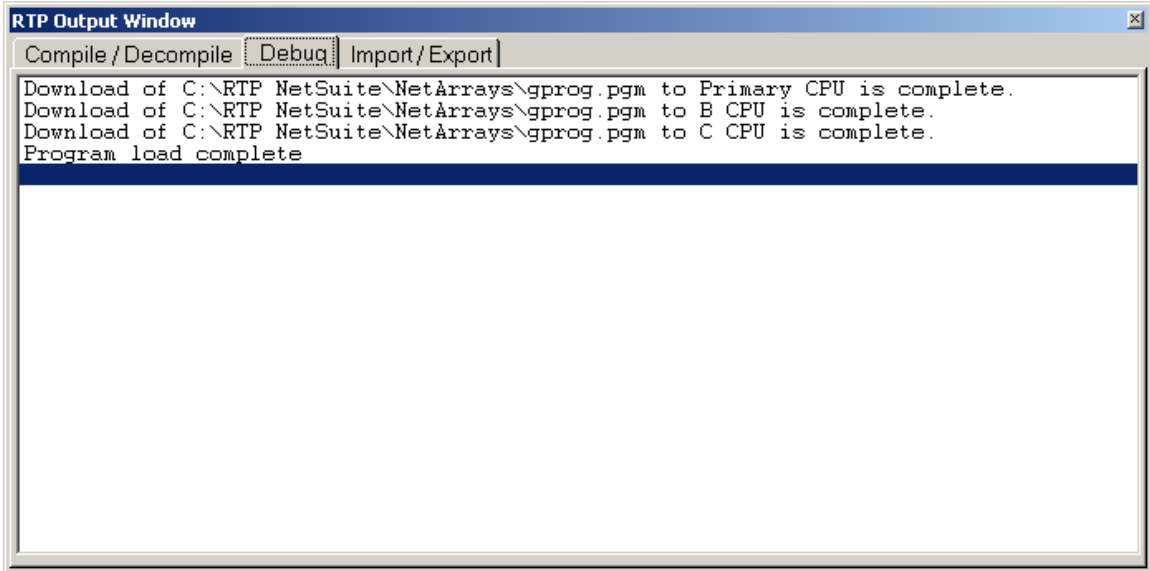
RTP Output Window

Compile / Decompile | Debug | Import / Export

Download of C:\RTP NetSuite\NetArrays\gprog.pgm to Primary CPU is complete.
Download of C:\RTP NetSuite\NetArrays\gprog.pgm to B CPU is complete.
Download of C:\RTP NetSuite\NetArrays\gprog.pgm to C CPU is complete.
Program load complete